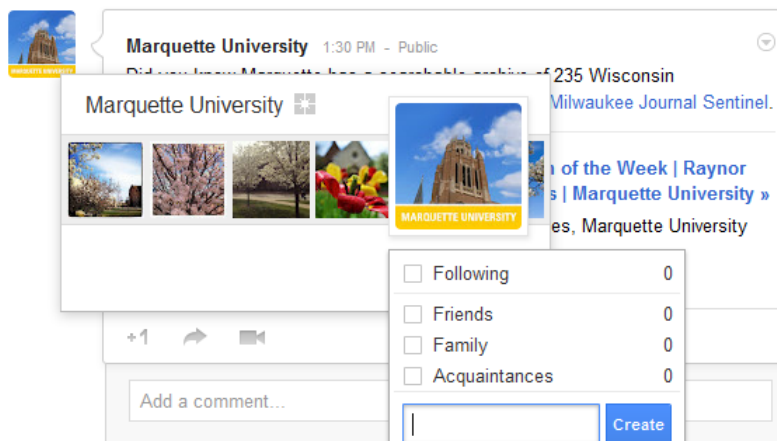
MARQUETTE UNIVERSITY

Marquette University 1:30 PM - Public

Did you know Marquette has a searchable archive of 235 Wisconsin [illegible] Milwaukee Journal Sentinel.

Marquette University

MARQUETTE UNIVERSITY

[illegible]n of the Week | Raynor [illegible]s | Marquette University »

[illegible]es, Marquette University

Following 0

Friends 0

Family 0

Acquaintances 0

Create

+1

Add a comment...